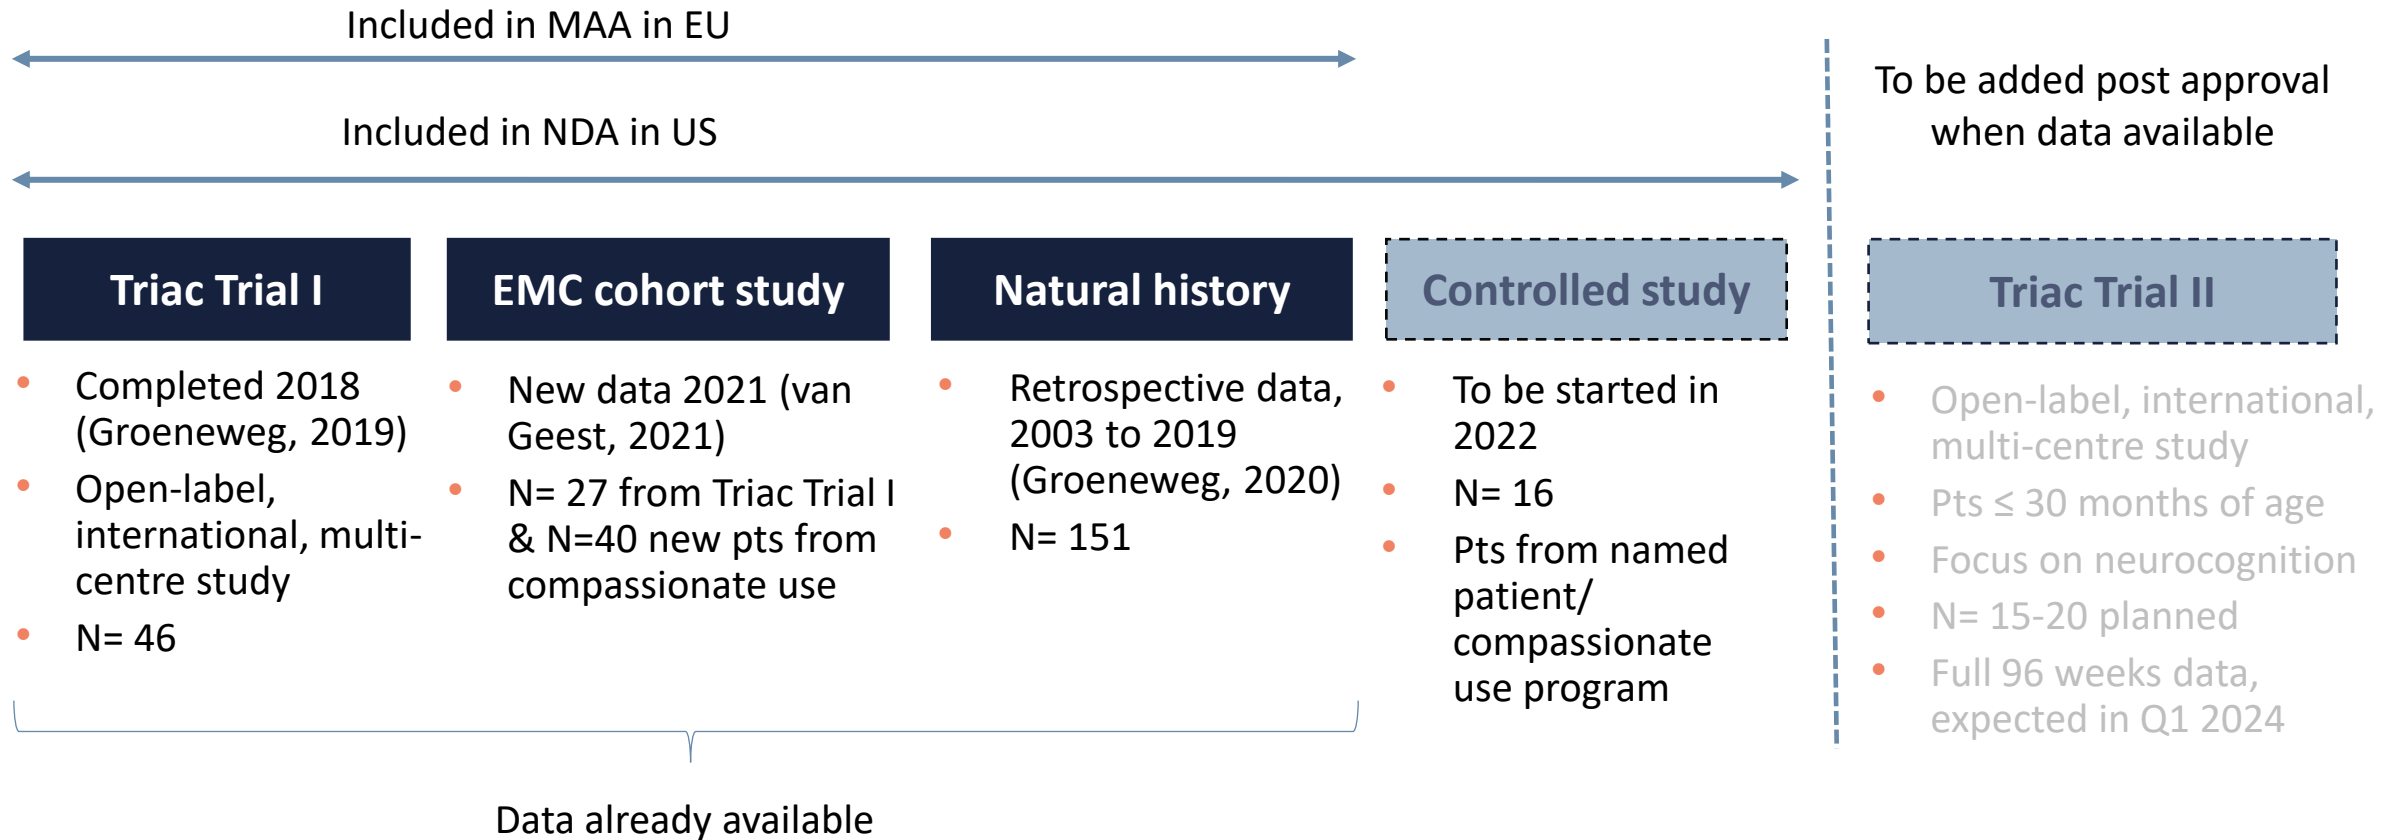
Included in MAA in EU

Included in NDA in US

To be added post approval when data available

Triac Trial I

- Completed 2018 (Groeneweg, 2019)
- Open-label, international, multicentre study
- N= 46

EMC cohort study

- New data 2021 (van Geest, 2021)
- N= 27 from Triac Trial I & N=40 new pts from compassionate use

Natural history

- Retrospective data, 2003 to 2019 (Groeneweg, 2020)
- N= 151

Controlled study

- To be started in 2022
- N= 16
- Pts from named patient/ compassionate use program

Triac Trial II

- Open-label, international, multi-centre study
- Pts ≤ 30 months of age
- Focus on neurocognition
- N= 15-20 planned
- Full 96 weeks data, expected in Q1 2024

Data already available